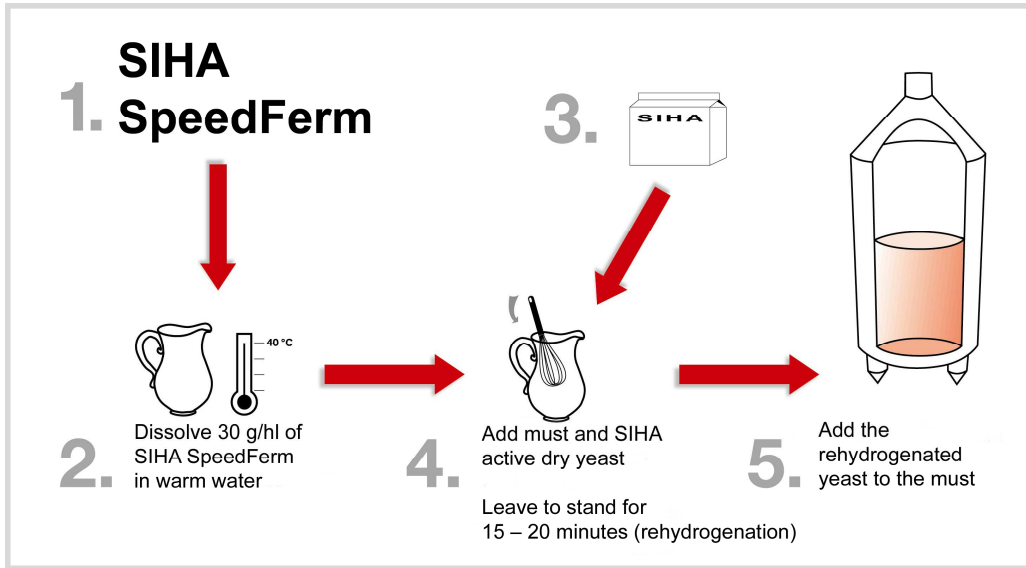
1. SIHA SpeedFerm

3.

SIHA

40 °C

2. Dissolve 30 g/hl of SIHA SpeedFerm in warm water

4. Add must and SIHA active dry yeast

Leave to stand for 15 – 20 minutes (rehydrogenation)

5. Add the rehydrogenated yeast to the must